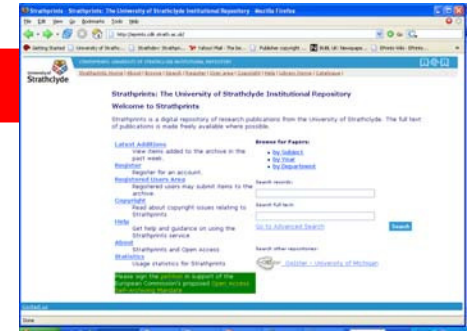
Strathprints: Strathprints: The University of Strathclyde Institutional Repository - Mozilla Firefox

File Edit View Go Bookmarks Tools Help

http://eprints.cdlr.strath.ac.uk/

Getting Started | University of Strathc... | Strathdoc: Strathpr... | Yahoo! Mail - The be... | Publisher copyright ... | BBC NEWS UK: Newspape... | Ithmes Wiki: Ithmes...

Strathclyde

STRATHPRINTS: UNIVERSITY OF STRATHCLYDE INSTITUTIONAL REPOSITORY

Strathprints Home | About | Browse | Search | Register | User area | Copyright | Help | Library Home | Catalogue |

Strathprints: The University of Strathclyde Institutional Repository

Welcome to Strathprints

Strathprints is a digital repository of research publications from the University of Strathclyde. The full text of publications is made freely available where possible.

Latest Additions
View items added to the archive in the past week.
Register
Register for an account.
Registered Users Area
Registered users may submit items to the archive.
Copyright
Read about copyright issues relating to Strathprints
Help
Get help and guidance on using the Strathprints service
About
Strathprints and Open Access
Statistics
Usage statistics for Strathprints

Browse for Papers:
• by Subject
• by Year
• by Department

Search records:

Search full text:

Go to Advanced Search

Search

Search other repositories:

OAIster - University of Michigan

Please sign the petition in support of the European Commission's proposed Open Access Self-archiving Mandate

Contact us

Done